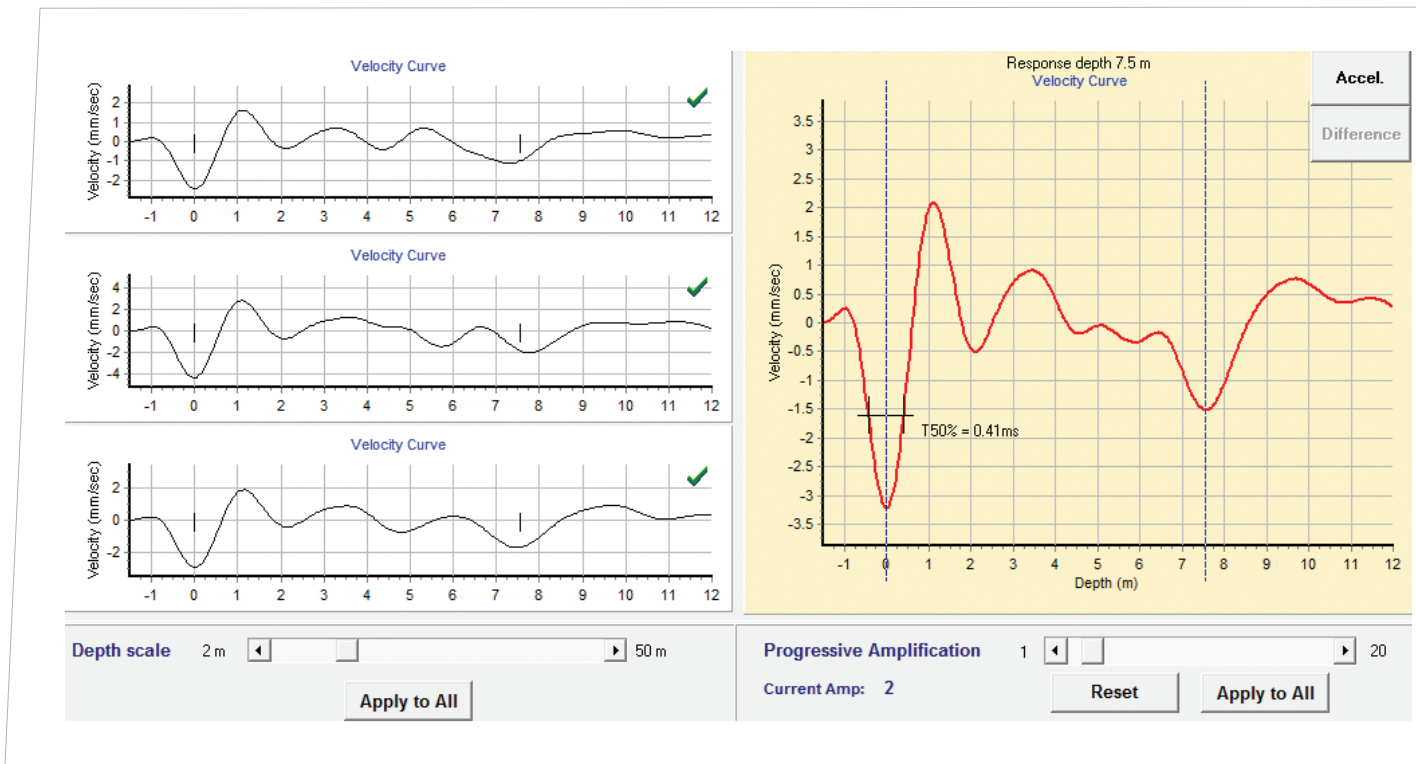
Velocity Curve

Velocity (mm/sec)

2
1
0
-1
-2

-1 0 1 2 3 4 5 6 7 8 9 10 11 12

Velocity Curve

Velocity (mm/sec)

4
2
0
-2
-4

-1 0 1 2 3 4 5 6 7 8 9 10 11 12

Velocity Curve

Velocity (mm/sec)

2
0
-2

-1 0 1 2 3 4 5 6 7 8 9 10 11 12

Response depth 7.5 m
Velocity Curve

Accel.

Difference

Velocity (mm/sec)

3.5
3
2.5
2
1.5
1
0.5
0
-0.5
-1
-1.5
-2
-2.5
-3
-3.5

T50% = 0.41ms

-1 0 1 2 3 4 5 6 7 8 9 10 11 12
Depth (m)

Depth scale 2 m 50 m

Apply to All

Progressive Amplification 1 20

Current Amp: 2

Reset

Apply to All